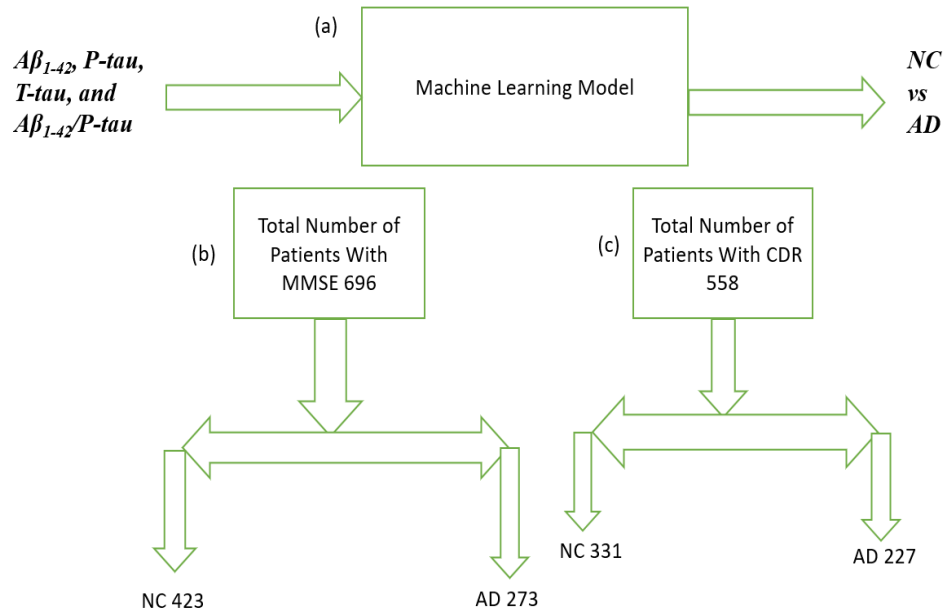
(a)

$A\beta_{1-42}$, P-tau, T-tau, and $A\beta_{1-42}$/P-tau

Machine Learning Model

NC vs AD

(b)

Total Number of Patients With MMSE 696

NC 423

AD 273

(c)

Total Number of Patients With CDR 558

NC 331

AD 227